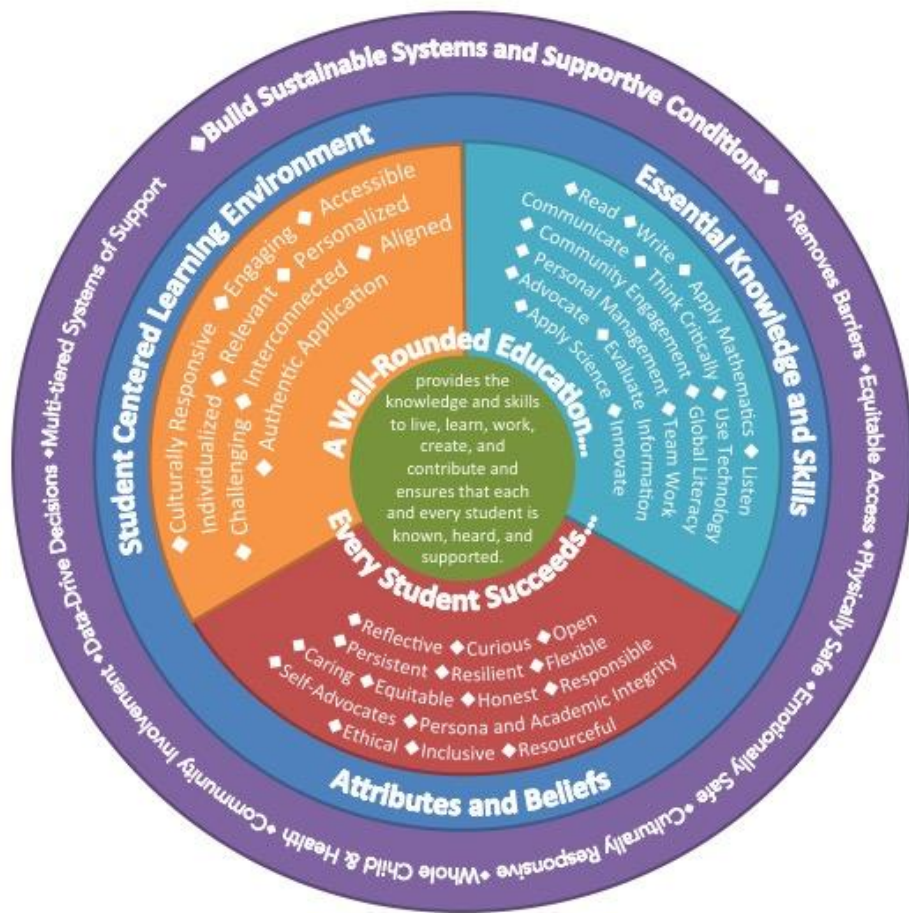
◆Build Sustainable Systems and Supportive Conditions◆ •Removes Barriers •Equitable Access •Physically Safe •Emotionally Safe •Culturally Responsive •Whole Child & Health •Community Involvement •Data-Drive Decisions •Multi-tiered Systems of Support

Student Centered Learning Environment

◆Culturally Responsive ◆Engaging ◆Accessible
Individualized ◆Relevant ◆Personalized
◆Challenging ◆Interconnected ◆Aligned
◆Authentic Application

Essential Knowledge and Skills

◆Read ◆Write ◆Apply Mathematics ◆Listen
Communicate ◆Think Critically ◆Use Technology
◆Community Engagement ◆Global Literacy
◆Personal Management ◆Team Work
◆Advocate ◆Evaluate Information
◆Apply Science ◆Innovate

A Well-Rounded Education...

provides the knowledge and skills to live, learn, work, create, and contribute and ensures that each and every student is known, heard, and supported.

Every Student Succeeds...

◆Reflective ◆Curious ◆Open
◆Persistent ◆Resilient ◆Flexible
◆Caring ◆Equitable ◆Honest ◆Responsible
◆Self-Advocates ◆Persona and Academic Integrity
◆Ethical ◆Inclusive ◆Resourceful

Attributes and Beliefs